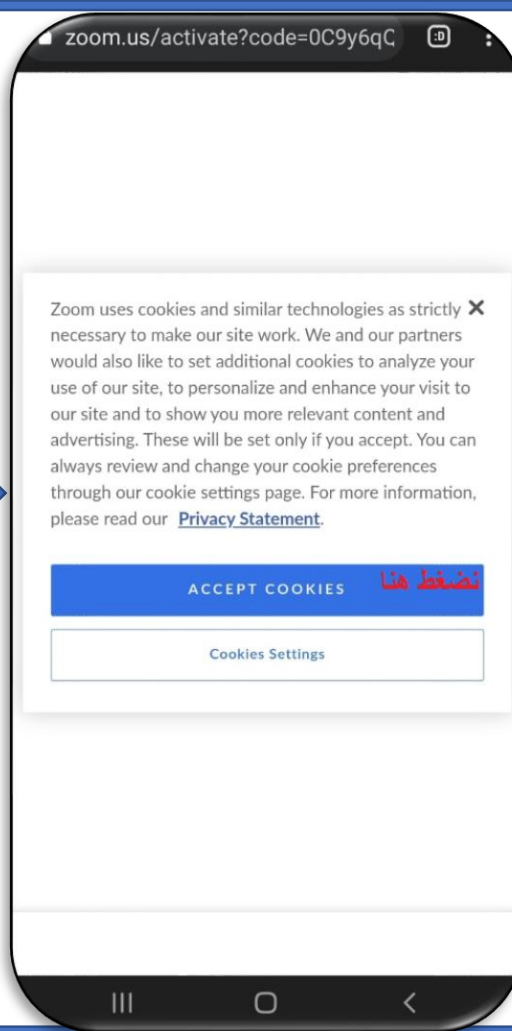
zoom.us/activate?code=0C9y6qC

Zoom uses cookies and similar technologies as strictly necessary to make our site work. We and our partners would also like to set additional cookies to analyze your use of our site, to personalize and enhance your visit to our site and to show you more relevant content and advertising. These will be set only if you accept. You can always review and change your cookie preferences through our cookie settings page. For more information, please read our Privacy Statement.

✕

ACCEPT COOKIES

نضغط هنا

Cookies Settings